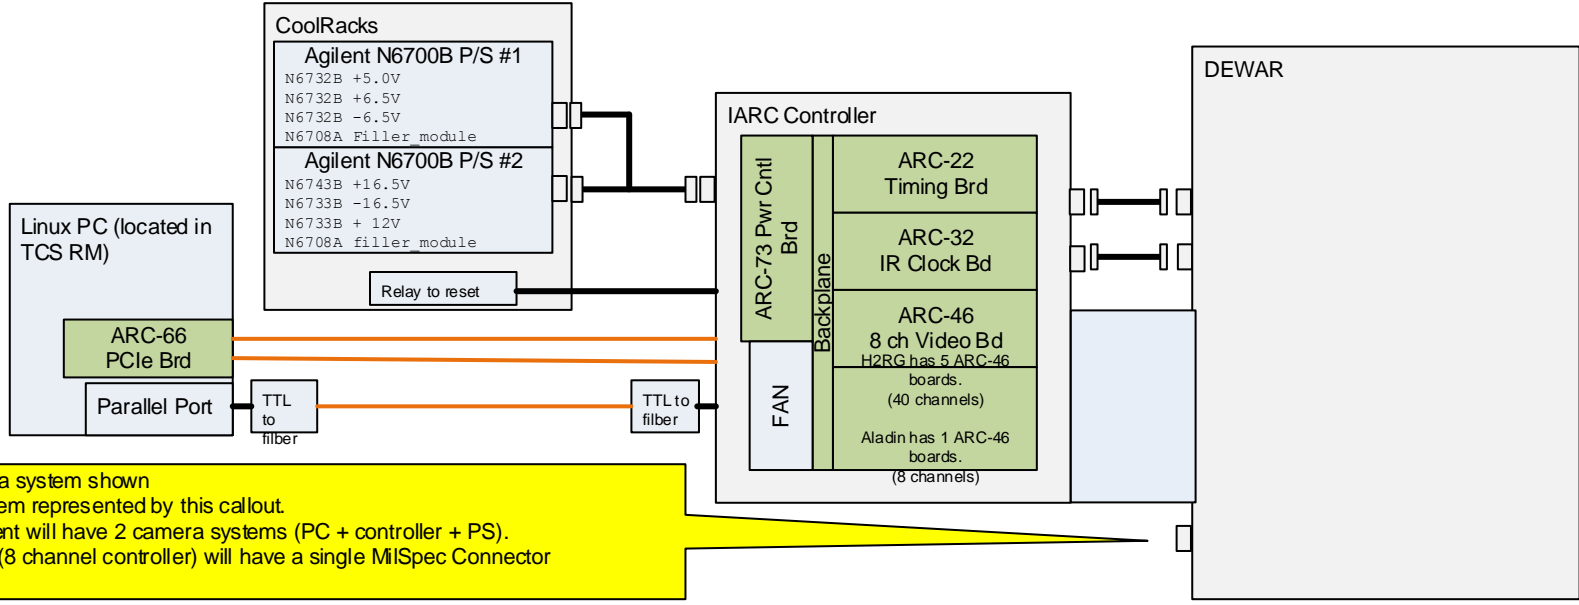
CoolRacks

Agilent N6700B P/S #1
N6732B +5.0V
N6732B +6.5V
N6732B -6.5V
N6708A Filler module

Agilent N6700B P/S #2
N6743B +16.5V
N6733B -16.5V
N6733B + 12V
N6708A filler module

Relay to reset

Linux PC (located in TCS RM)

ARC-66
PCIe Brd

Parallel Port

TTL to filber

TTL to filber

IARC Controller

ARC-73 Pwr Cntl Brd

Backplane

ARC-22
Timing Brd

ARC-32
IR Clock Bd

ARC-46
8 ch Video Bd
H2RG has 5 ARC-46 boards.
(40 channels)

Aladin has 1 ARC-46 boards.
(8 channels)

FAN

DEWAR

a system shown
em represented by this callout.
ent will have 2 camera systems (PC + controller + PS).
(8 channel controller) will have a single MilSpec Connector